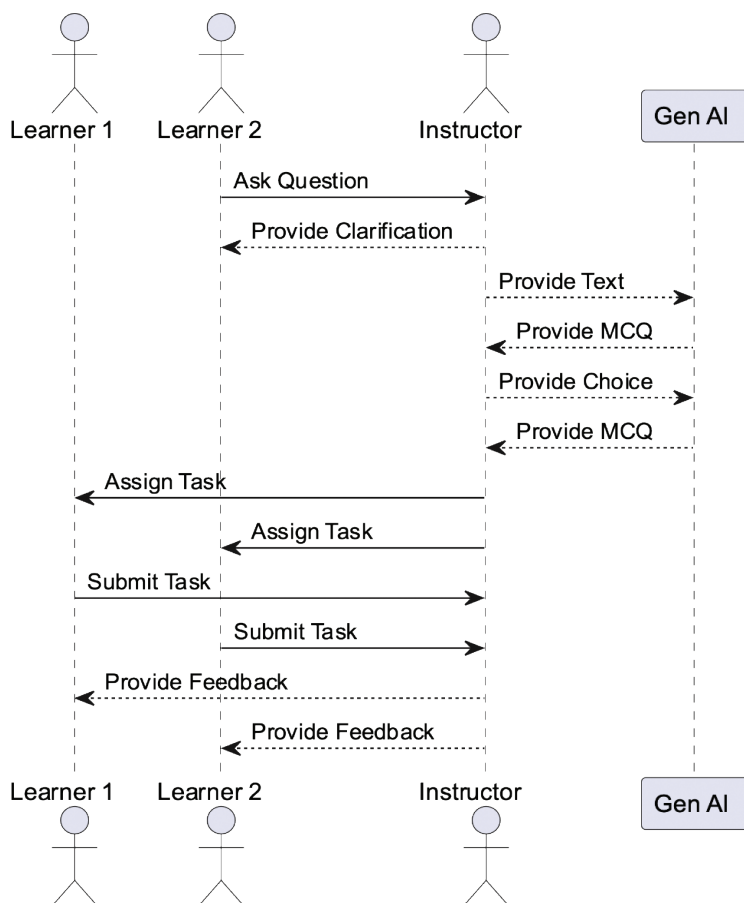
Learner 1
Learner 2
Instructor
Gen AI

Ask Question
Provide Clarification
Provide Text
Provide MCQ
Provide Choice
Provide MCQ
Assign Task
Assign Task
Submit Task
Submit Task
Provide Feedback
Provide Feedback

Learner 1
Learner 2
Instructor
Gen AI